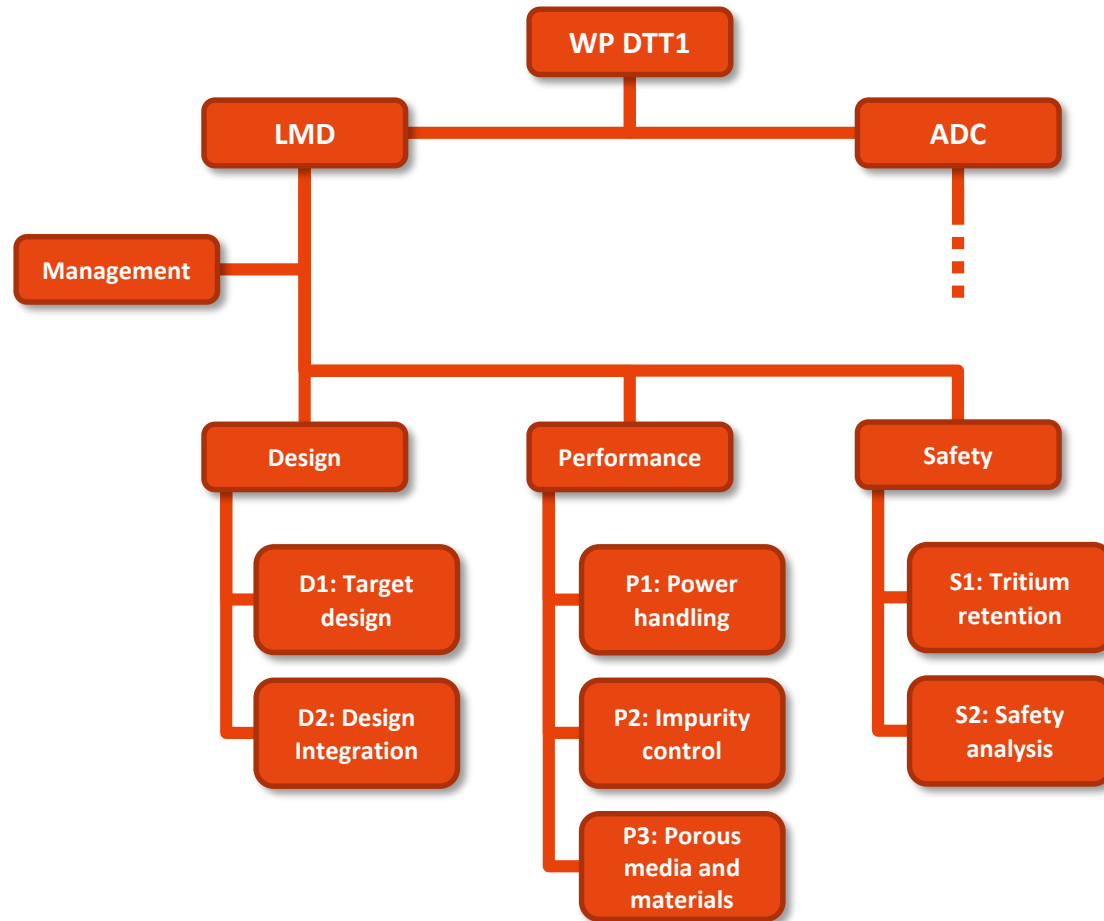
WP DTT1

LMD

ADC

Management

Design

Performance

Safety

D1: Target design

D2: Design Integration

P1: Power handling

P2: Impurity control

P3: Porous media and materials

S1: Tritium retention

S2: Safety analysis